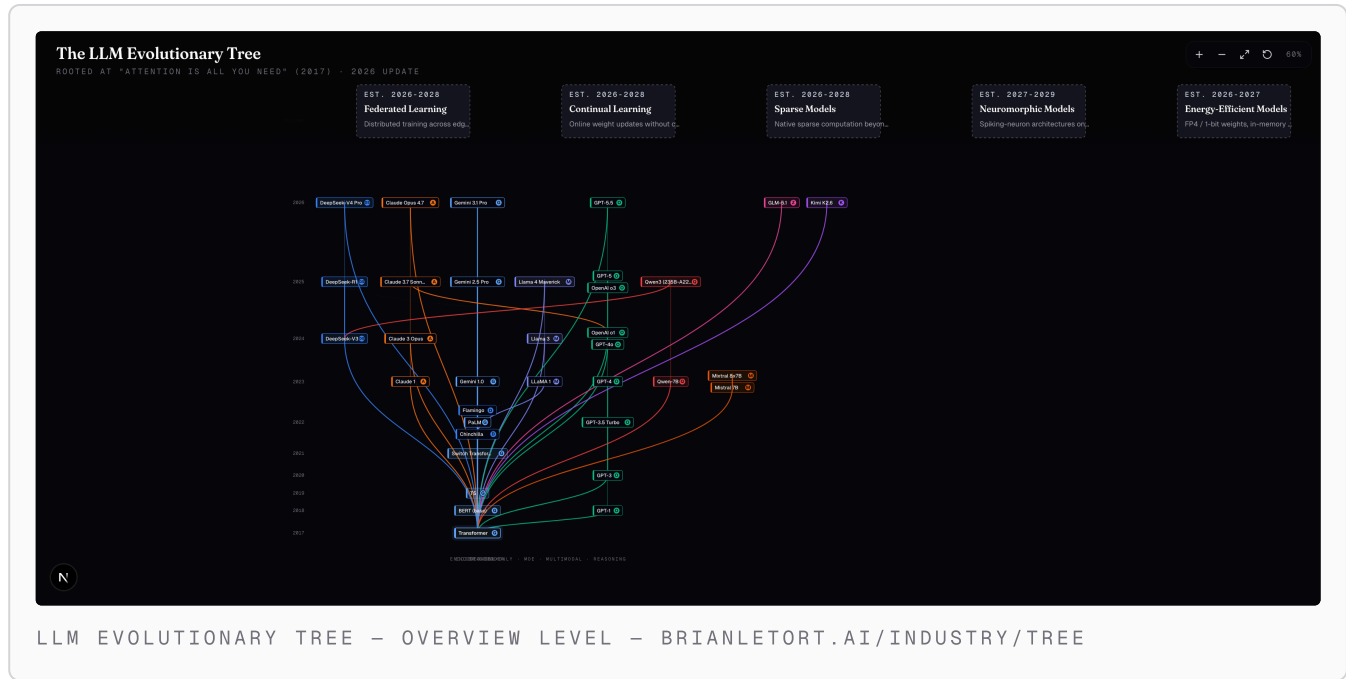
The LLM Evolutionary Tree

ROOTED AT "ATTENTION IS ALL YOU NEED" (2017) · 2026 UPDATE

+ − 60%

EST. 2026-2028
Federated Learning
Distributed training across edg...

EST. 2026-2028
Continual Learning
Online weight updates without c...

EST. 2026-2028
Sparse Models
Native sparse computation beyon...

EST. 2027-2029
Neuromorphic Models
Spiking-neuron architectures on...

EST. 2026-2027
Energy-Efficient Models
FP4 / 1-bit weights, in-memory ...

2026 DeepSeek-V4 Pro Claude Opus 4.7 Gemini 3.1 Pro GPT-5.5 GLM-5.1 Kimi K2.6

2025 DeepSeek-R1 Claude 3.7 Sonn... Gemini 2.5 Pro Llama 4 Maverick GPT-5 OpenAI o3 Qwen3 (235B-A22...

2024 DeepSeek-V3 Claude 3 Opus Llama 3 OpenAI o1 GPT-4o

2023 Claude 1 Gemini 1.0 LLaMA 1 GPT-4 Qwen-7B Mistral 8x7B Mistral 7B

Flamingo PaLM

2022 Chinchilla GPT-3.5 Turbo

2021 Switch Transfo...

2020 GPT-3

2019 T5

2018 BERT-base GPT-1

2017 Transformer

ENCODER · DECODER-ONLY · MOE · MULTIMODAL · REASONING

N

LLM EVOLUTIONARY TREE — OVERVIEW LEVEL — BRIANLETORT.AI/INDUSTRY/TREE